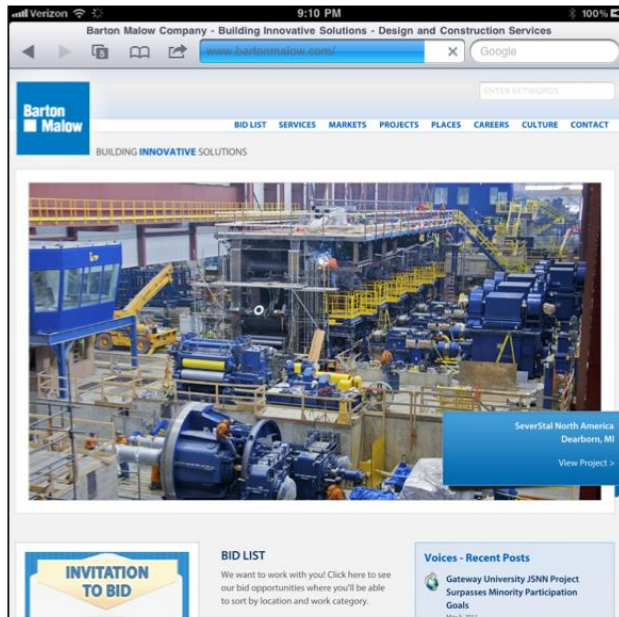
Verizon 9:10 PM 100%

Barton Malow Company - Building Innovative Solutions - Design and Construction Services

www.bartonmalow.com/

Google

ENTER KEYWORDS

Barton Malow

BID LIST SERVICES MARKETS PROJECTS PLACES CAREERS CULTURE CONTACT

BUILDING INNOVATIVE SOLUTIONS

SeverStal North America
Dearborn, MI

View Project >

INVITATION TO BID

BID LIST

We want to work with you! Click here to see our bid opportunities where you'll be able to sort by location and work category.

Voices - Recent Posts

Gateway University JSNN Project Surpasses Minority Participation Goals

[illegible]